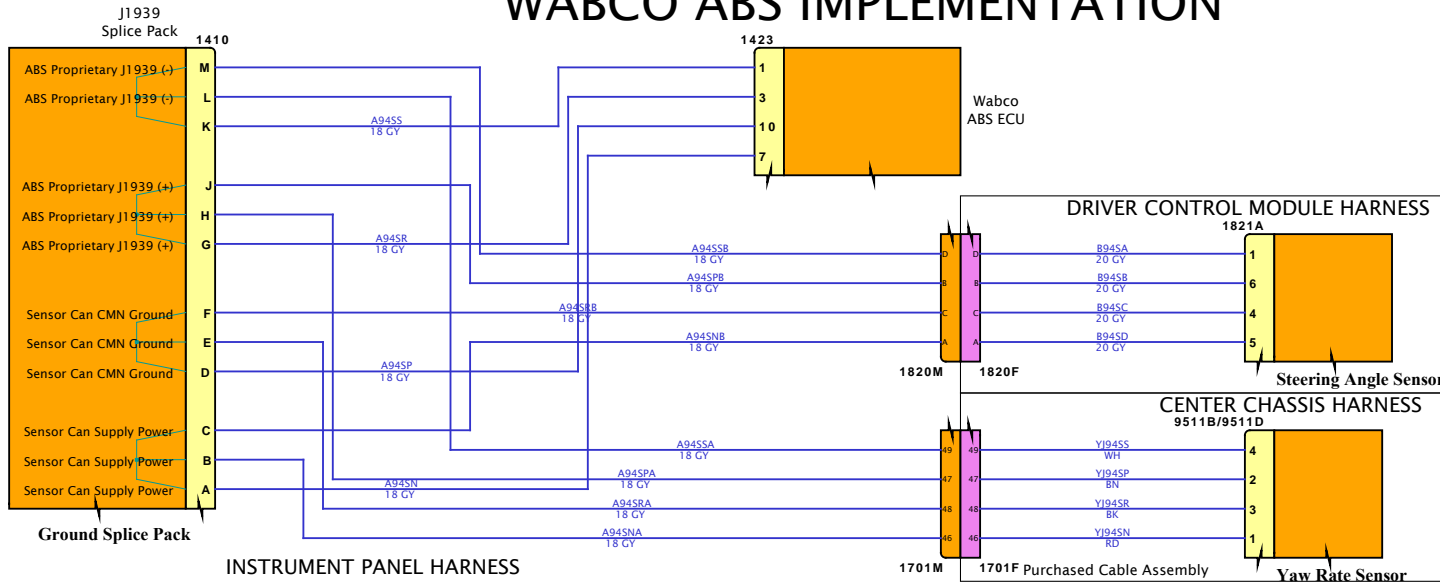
WABCO ABS IMPLEMENTATION

J1939
Splice Pack
1410

ABS Proprietary J1939 (-) M
ABS Proprietary J1939 (-) L
K
ABS Proprietary J1939 (+) J
ABS Proprietary J1939 (+) H
ABS Proprietary J1939 (+) G
Sensor Can CMN Ground F
Sensor Can CMN Ground E
Sensor Can CMN Ground D
Sensor Can Supply Power C
Sensor Can Supply Power B
Sensor Can Supply Power A

Ground Splice Pack

1423
1
3
10
7

Wabco
ABS ECU

A94SS
18 GY

A94SR
18 GY

A94SRB
18 GY

A94SP
18 GY

A94SN
18 GY

DRIVER CONTROL MODULE HARNESS
1821A

A94SSB
18 GY
A94SPB
18 GY
A94SNB
18 GY

D
B
C
A

D
B
C
A

B94SA
20 GY
B94SB
20 GY
B94SC
20 GY
B94SD
20 GY

1
6
4
5

1820M
1820F
Steering Angle Sensor

CENTER CHASSIS HARNESS
9511B/9511D

A94SSA
18 GY
A94SPA
18 GY
A94SRA
18 GY
A94SNA
18 GY

49
47
48
46

49
47
48
46

YJ94SS
WH
YJ94SP
BN
YJ94SR
BK
YJ94SN
RD

4
2
3
1

INSTRUMENT PANEL HARNESS
1701M
1701F Purchased Cable Assembly
Yaw Rate Sensor